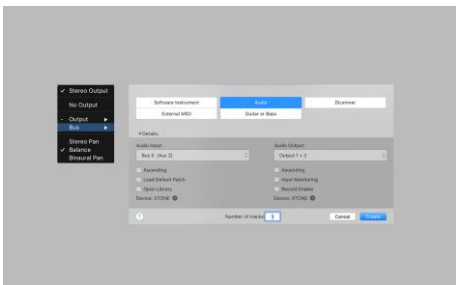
✓ Stereo Output
No Output
- Output ▶
Bus ▶
Stereo Pan
✓ Balance
Binaural Pan

Software Instrument
Audio
Drummer
External MIDI
Guitar or Bass

▾ Details:

Audio Input:
Bus 9 (Bus 2)
Ascending
Load Default Patch
Open Library
Device: XTONE

Audio Output:
Output 1 + 2
Ascending
Input Monitoring
Record Enable
Device: XTONE

?
Number of tracks: 5
Cancel
Create